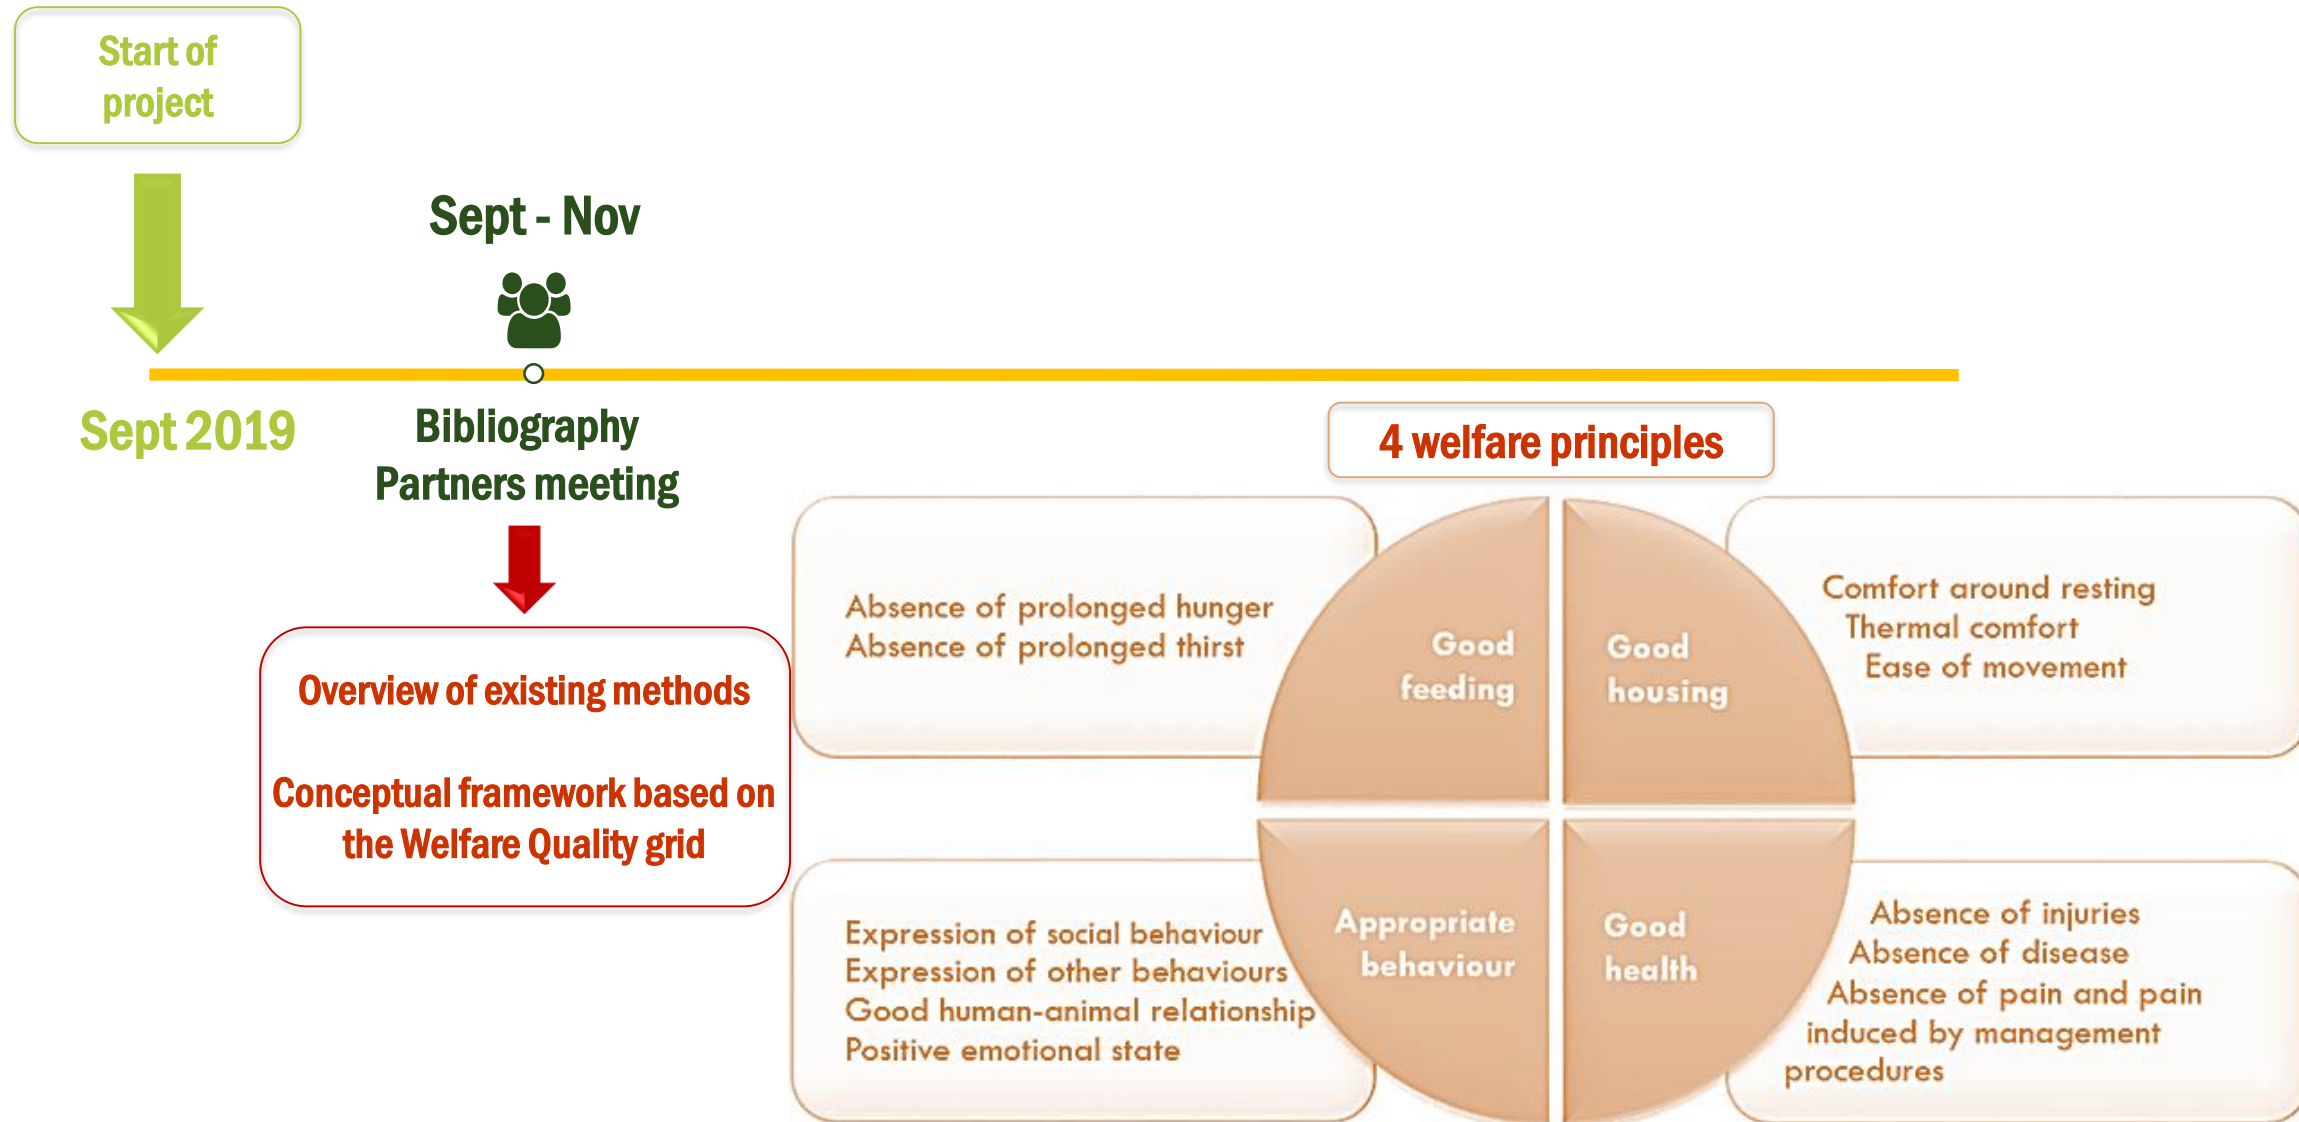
Start of project

Sept - Nov

Sept 2019

Bibliography
Partners meeting

Overview of existing methods

Conceptual framework based on the Welfare Quality grid

4 welfare principles

Absence of prolonged hunger
Absence of prolonged thirst

Good feeding

Good housing

Comfort around resting
Thermal comfort
Ease of movement

Expression of social behaviour
Expression of other behaviours
Good human-animal relationship
Positive emotional state

Appropriate behaviour

Good health

Absence of injuries
Absence of disease
Absence of pain and pain induced by management procedures